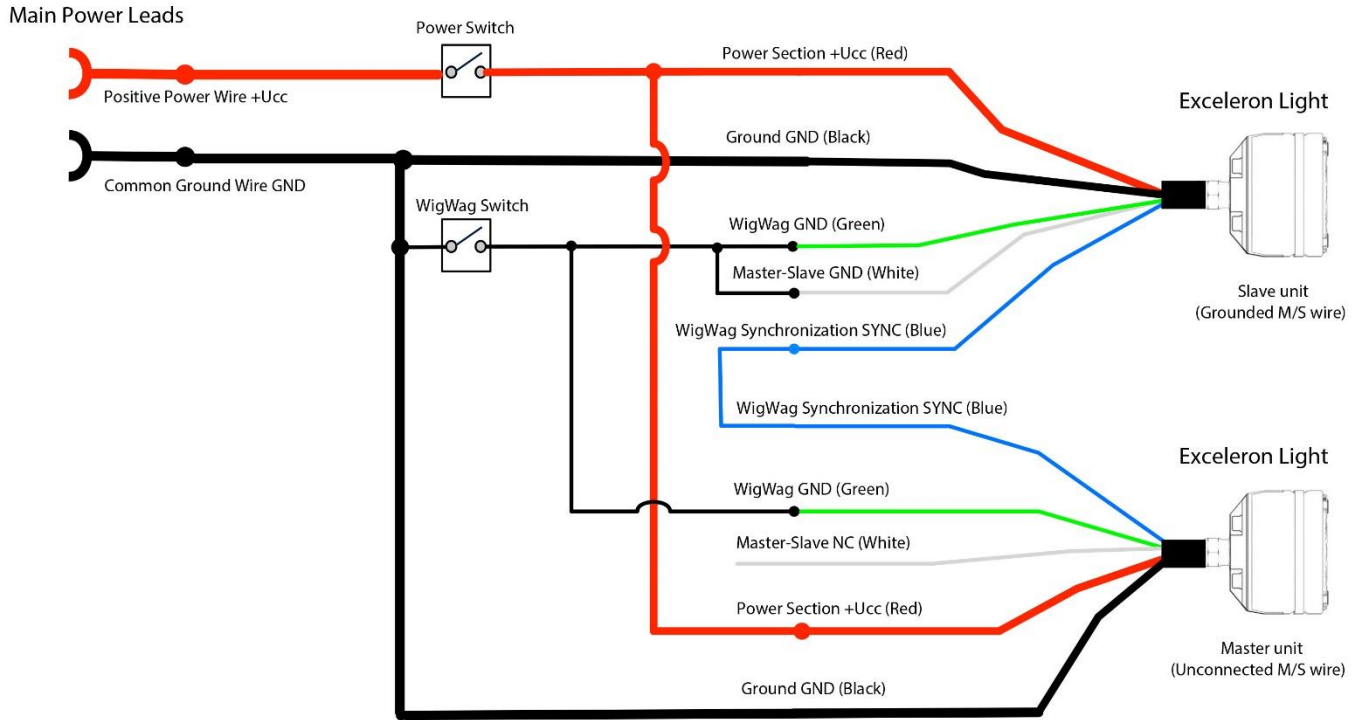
Main Power Leads

Power Switch

Power Section +Ucc (Red)

Positive Power Wire +Ucc

Exceleron Light

Ground GND (Black)

Common Ground Wire GND

WigWag Switch

WigWag GND (Green)

Master-Slave GND (White)

Slave unit
(Grounded M/S wire)

WigWag Synchronization SYNC (Blue)

WigWag Synchronization SYNC (Blue)

Exceleron Light

WigWag GND (Green)

Master-Slave NC (White)

Power Section +Ucc (Red)

Master unit
(Unconnected M/S wire)

Ground GND (Black)